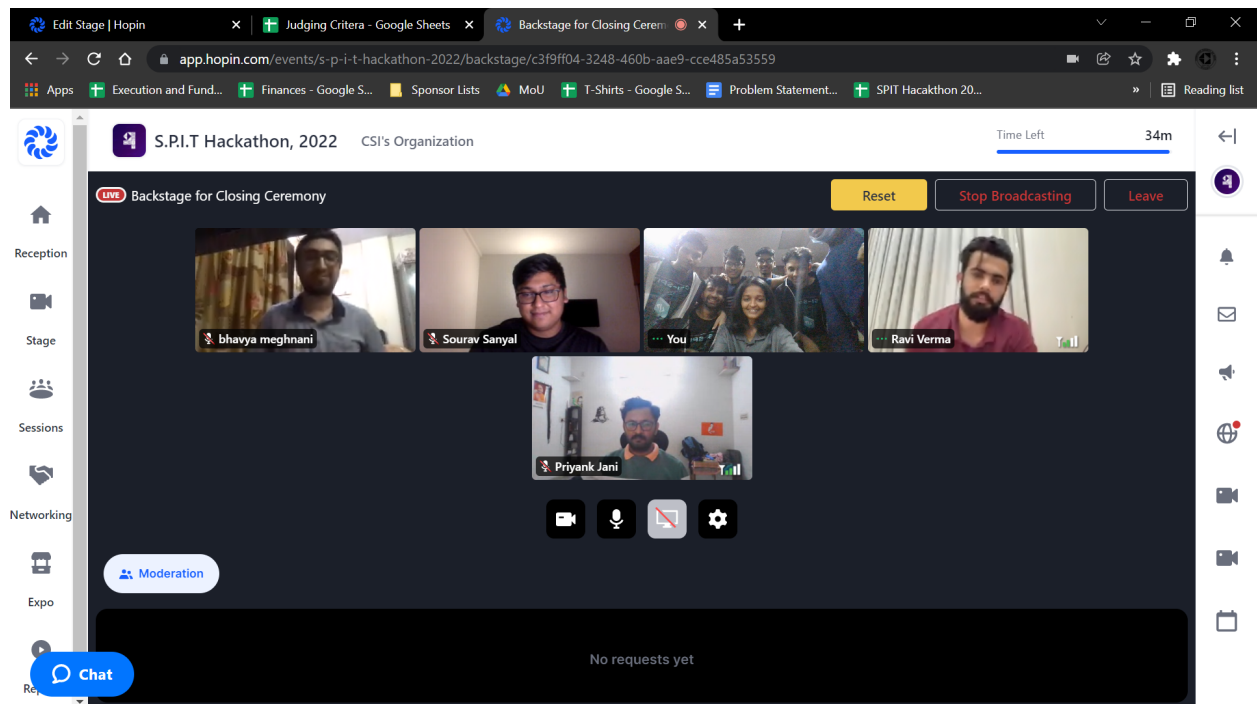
Edit Stage | Hopin
Judging Critera - Google Sheets
Backstage for Closing Cerem
app.hopin.com/events/s-p-i-t-hackathon-2022/backstage/c3f9ff04-3248-460b-aae9-cce485a53559
Apps  Execution and Fund...  Finances - Google S...  Sponsor Lists  MoU  T-Shirts - Google S...  Problem Statement...  SPIT Hacakthon 20...  Reading list

S.P.I.T Hackathon, 2022  CSI's Organization
Time Left 34m

LIVE Backstage for Closing Ceremony
Reset  Stop Broadcasting  Leave

bhavya meghnani
Sourav Sanyal
You
Ravi Verma
Priyank Jani

Reception
Stage
Sessions
Networking
Expo
Re

Moderation

No requests yet

Chat